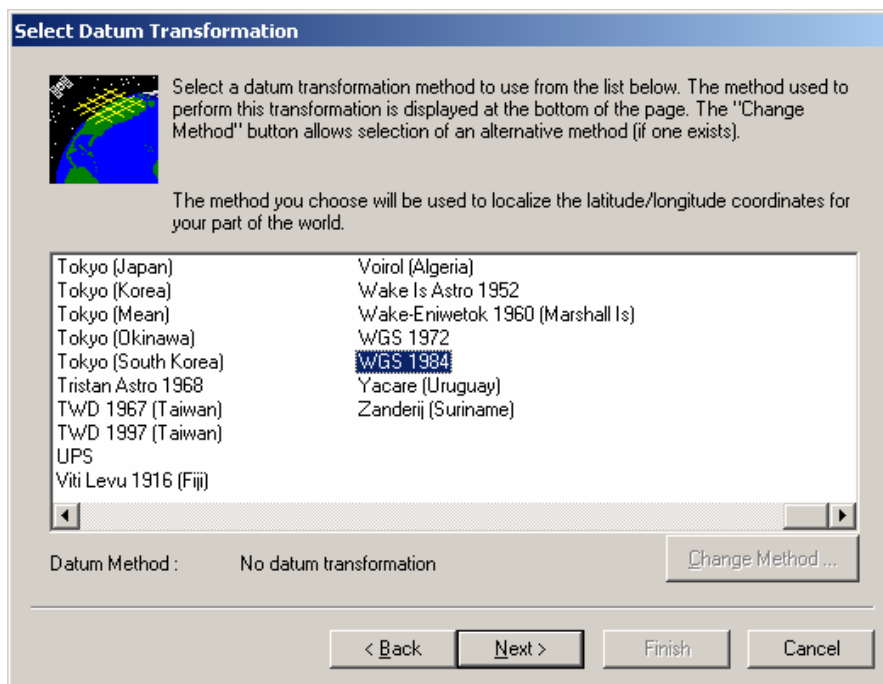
Select Datum Transformation

Select a datum transformation method to use from the list below. The method used to perform this transformation is displayed at the bottom of the page. The "Change Method" button allows selection of an alternative method (if one exists).

The method you choose will be used to localize the latitude/longitude coordinates for your part of the world.

Tokyo (Japan)
Tokyo (Korea)
Tokyo (Mean)
Tokyo (Okinawa)
Tokyo (South Korea)
Tristan Astro 1968
TWD 1967 (Taiwan)
TWD 1997 (Taiwan)
UPS
Viti Levu 1916 (Fiji)

Voirol (Algeria)
Wake Is Astro 1952
Wake-Eniwetok 1960 (Marshall Is)
WGS 1972
WGS 1984
Yacare (Uruguay)
Zanderij (Suriname)

Datum Method : No datum transformation

Change Method ...

< Back Next > Finish Cancel